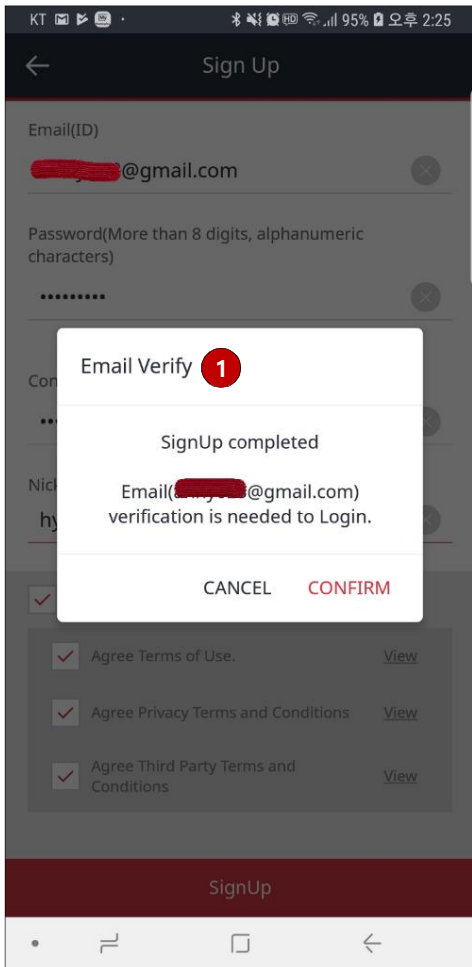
KT 95% 오후 2:25

Sign Up

Email(ID)

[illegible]@gmail.com

Password(More than 8 digits, alphanumeric characters)

•••••••••

Con

Nick

hy

Email Verify 1

SignUp completed

Email([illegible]@gmail.com) verification is needed to Login.

CANCEL CONFIRM

Agree Terms of Use. View

Agree Privacy Terms and Conditions View

Agree Third Party Terms and Conditions View

SignUp